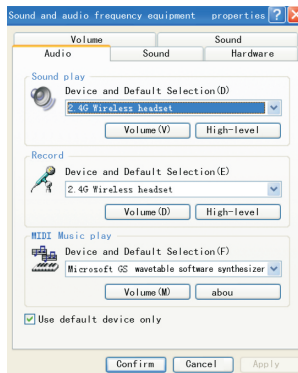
Sound and audio frequency equipment properties ? X

Volume
Sound
Audio
Sound
Hardware

Sound play
Device and Default Selection(D)
2.4G Wireless headset
Volume(V)
High-level

Record
Device and Default Selection(E)
2.4G Wireless headset
Volume(D)
High-level

MIDI Music play
Device and Default Selection(F)
Microsoft GS wavetable software synthesizer
Volume(M)
abou

Use default device only

Confirm
Cancel
Apply